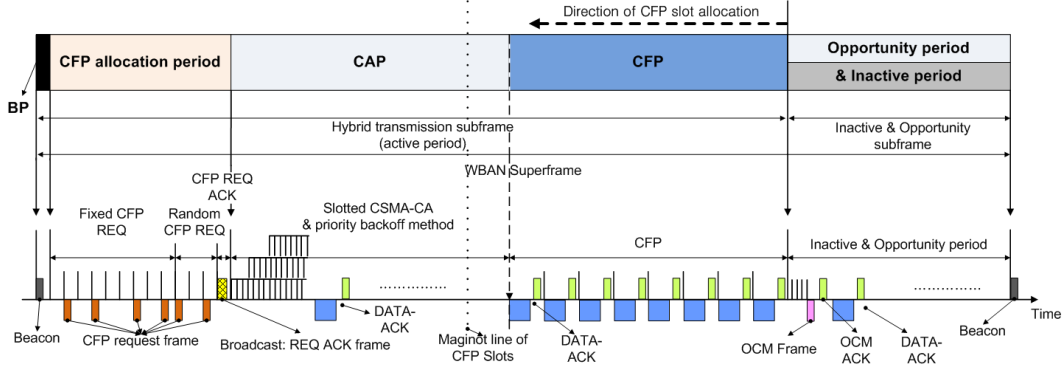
Direction of CFP slot allocation

CFP allocation period

CAP

CFP

Opportunity period

& Inactive period

BP

Hybrid transmission subframe (active period)

Inactive & Opportunity subframe

WBAN Superframe

CFP REQ ACK

Fixed CFP REQ

Random CFP REQ

Slotted CSMA-CA & priority backoff method

CFP

Inactive & Opportunity period

..............

..............

DATA-ACK

DATA-ACK

Beacon

CFP request frame

Broadcast: REQ ACK frame

Maginot line of CFP Slots

OCM Frame

OCM ACK

DATA-ACK

Beacon

Time